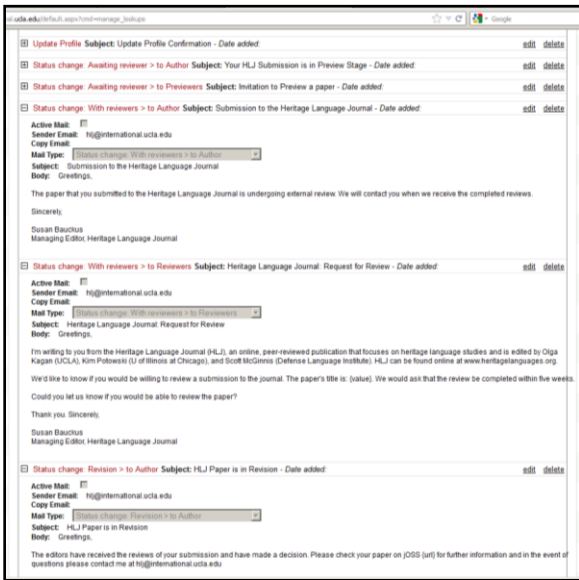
ol.ucla.edu/default.aspx?cmd=manage_lookups

Google

⊞ Update Profile Subject: Update Profile Confirmation - Date added: edit delete

⊞ Status change: Awaiting reviewer > to Author Subject: Your HLJ Submission is in Preview Stage - Date added: edit delete

⊞ Status change: Awaiting reviewer > to Previewers Subject: Invitation to Preview a paper - Date added: edit delete

⊟ Status change: With reviewers > to Author Subject: Submission to the Heritage Language Journal - Date added: edit delete

Active Mail:
Sender Email: hlj@international.ucla.edu
Copy Email:
Mail Type: Status change: With reviewers > to Author
Subject: Submission to the Heritage Language Journal
Body: Greetings,

The paper that you submitted to the Heritage Language Journal is undergoing external review. We will contact you when we receive the completed reviews.

Sincerely,

Susan Bauckus
Managing Editor, Heritage Language Journal

⊟ Status change: With reviewers > to Reviewers Subject: Heritage Language Journal: Request for Review - Date added: edit delete

Active Mail:
Sender Email: hlj@international.ucla.edu
Copy Email:
Mail Type: Status change: With reviewers > to Reviewers
Subject: Heritage Language Journal: Request for Review
Body: Greetings,

I'm writing to you from the Heritage Language Journal (HLJ), an online, peer-reviewed publication that focuses on heritage language studies and is edited by Olga Kagan (UCLA), Kim Potowski (U of Illinois at Chicago), and Scott McGinnis (Defense Language Institute). HLJ can be found online at www.heritagelanguages.org.

We'd like to know if you would be willing to review a submission to the journal. The paper's title is: {value}. We would ask that the review be completed within five weeks.

Could you let us know if you would be able to review the paper?

Thank you. Sincerely,

Susan Bauckus
Managing Editor, Heritage Language Journal

⊟ Status change: Revision > to Author Subject: HLJ Paper is in Revision - Date added: edit delete

Active Mail:
Sender Email: hlj@international.ucla.edu
Copy Email:
Mail Type: Status change: Revision > to Author
Subject: HLJ Paper is in Revision
Body: Greetings,

The editors have received the reviews of your submission and have made a decision. Please check your paper on jOSS {url} for further information and in the event of questions please contact me at hlj@international.ucla.edu